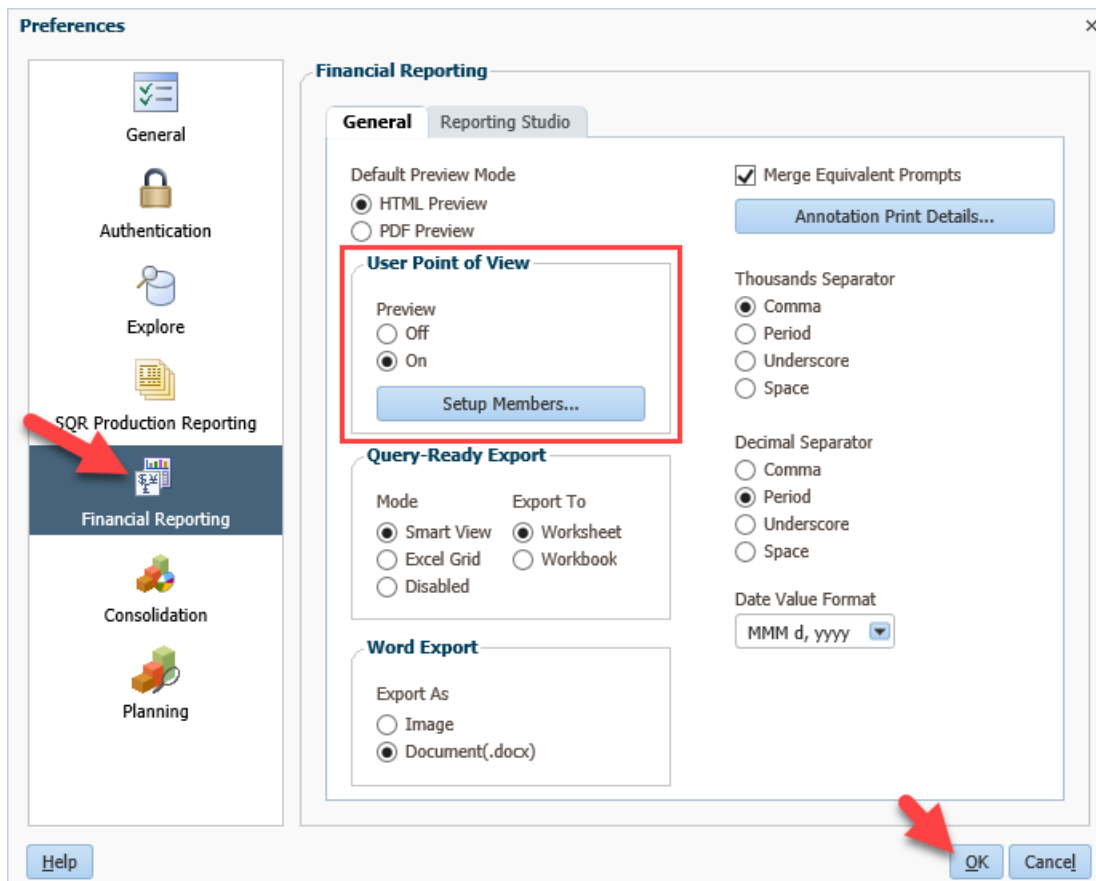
Preferences

General

Authentication

Explore

SQR Production Reporting

Financial Reporting

Consolidation

Planning

Financial Reporting

General | Reporting Studio

Default Preview Mode
HTML Preview
PDF Preview

User Point of View
Preview
Off
On
Setup Members...

Query-Ready Export
Mode
Smart View
Excel Grid
Disabled
Export To
Worksheet
Workbook

Word Export
Export As
Image
Document(.docx)

Merge Equivalent Prompts
Annotation Print Details...

Thousands Separator
Comma
Period
Underscore
Space

Decimal Separator
Comma
Period
Underscore
Space

Date Value Format
MMM d, yyyy

Help

OK

Cancel